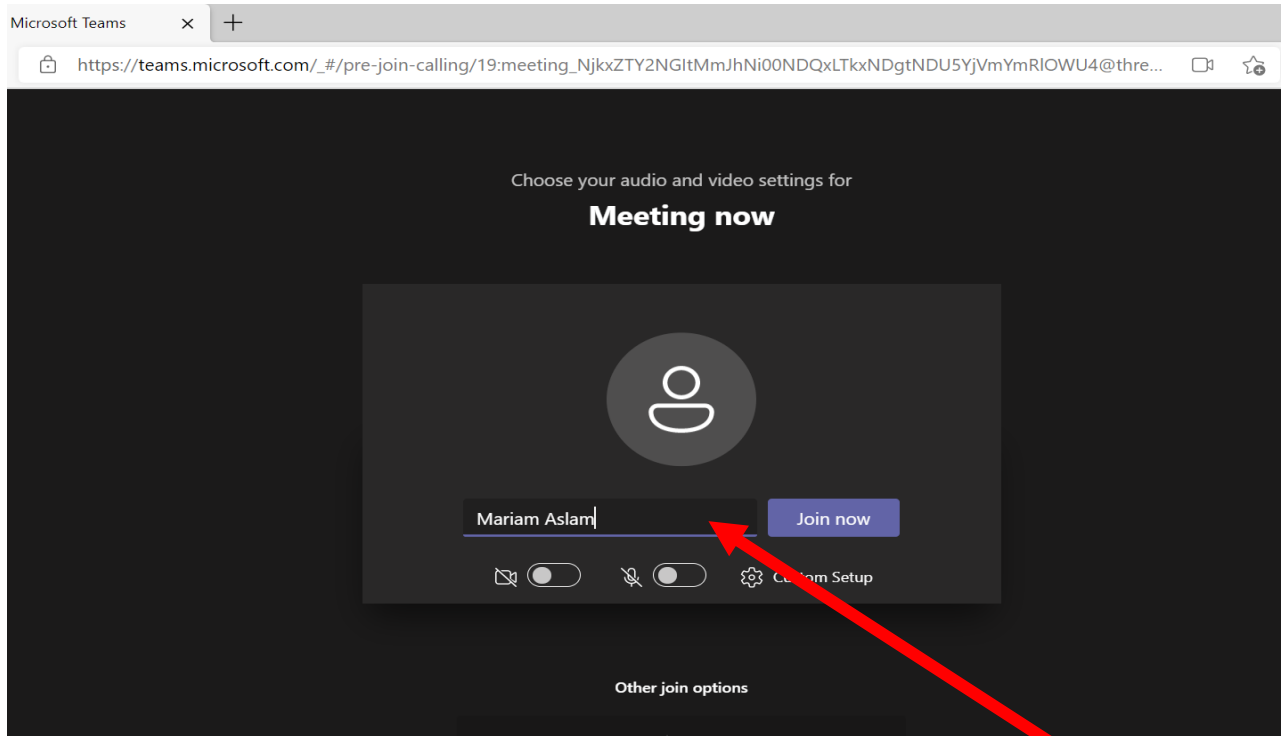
Microsoft Teams × +

https://teams.microsoft.com/_#/pre-join-calling/19:meeting_NjkxZTY2NGItMmJhNi00NDQxLTkxNDgtNDU5YjVmYmRlOWU4@thre...

Choose your audio and video settings for

Meeting now

Mariam Aslam

Join now

C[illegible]om Setup

Other join options